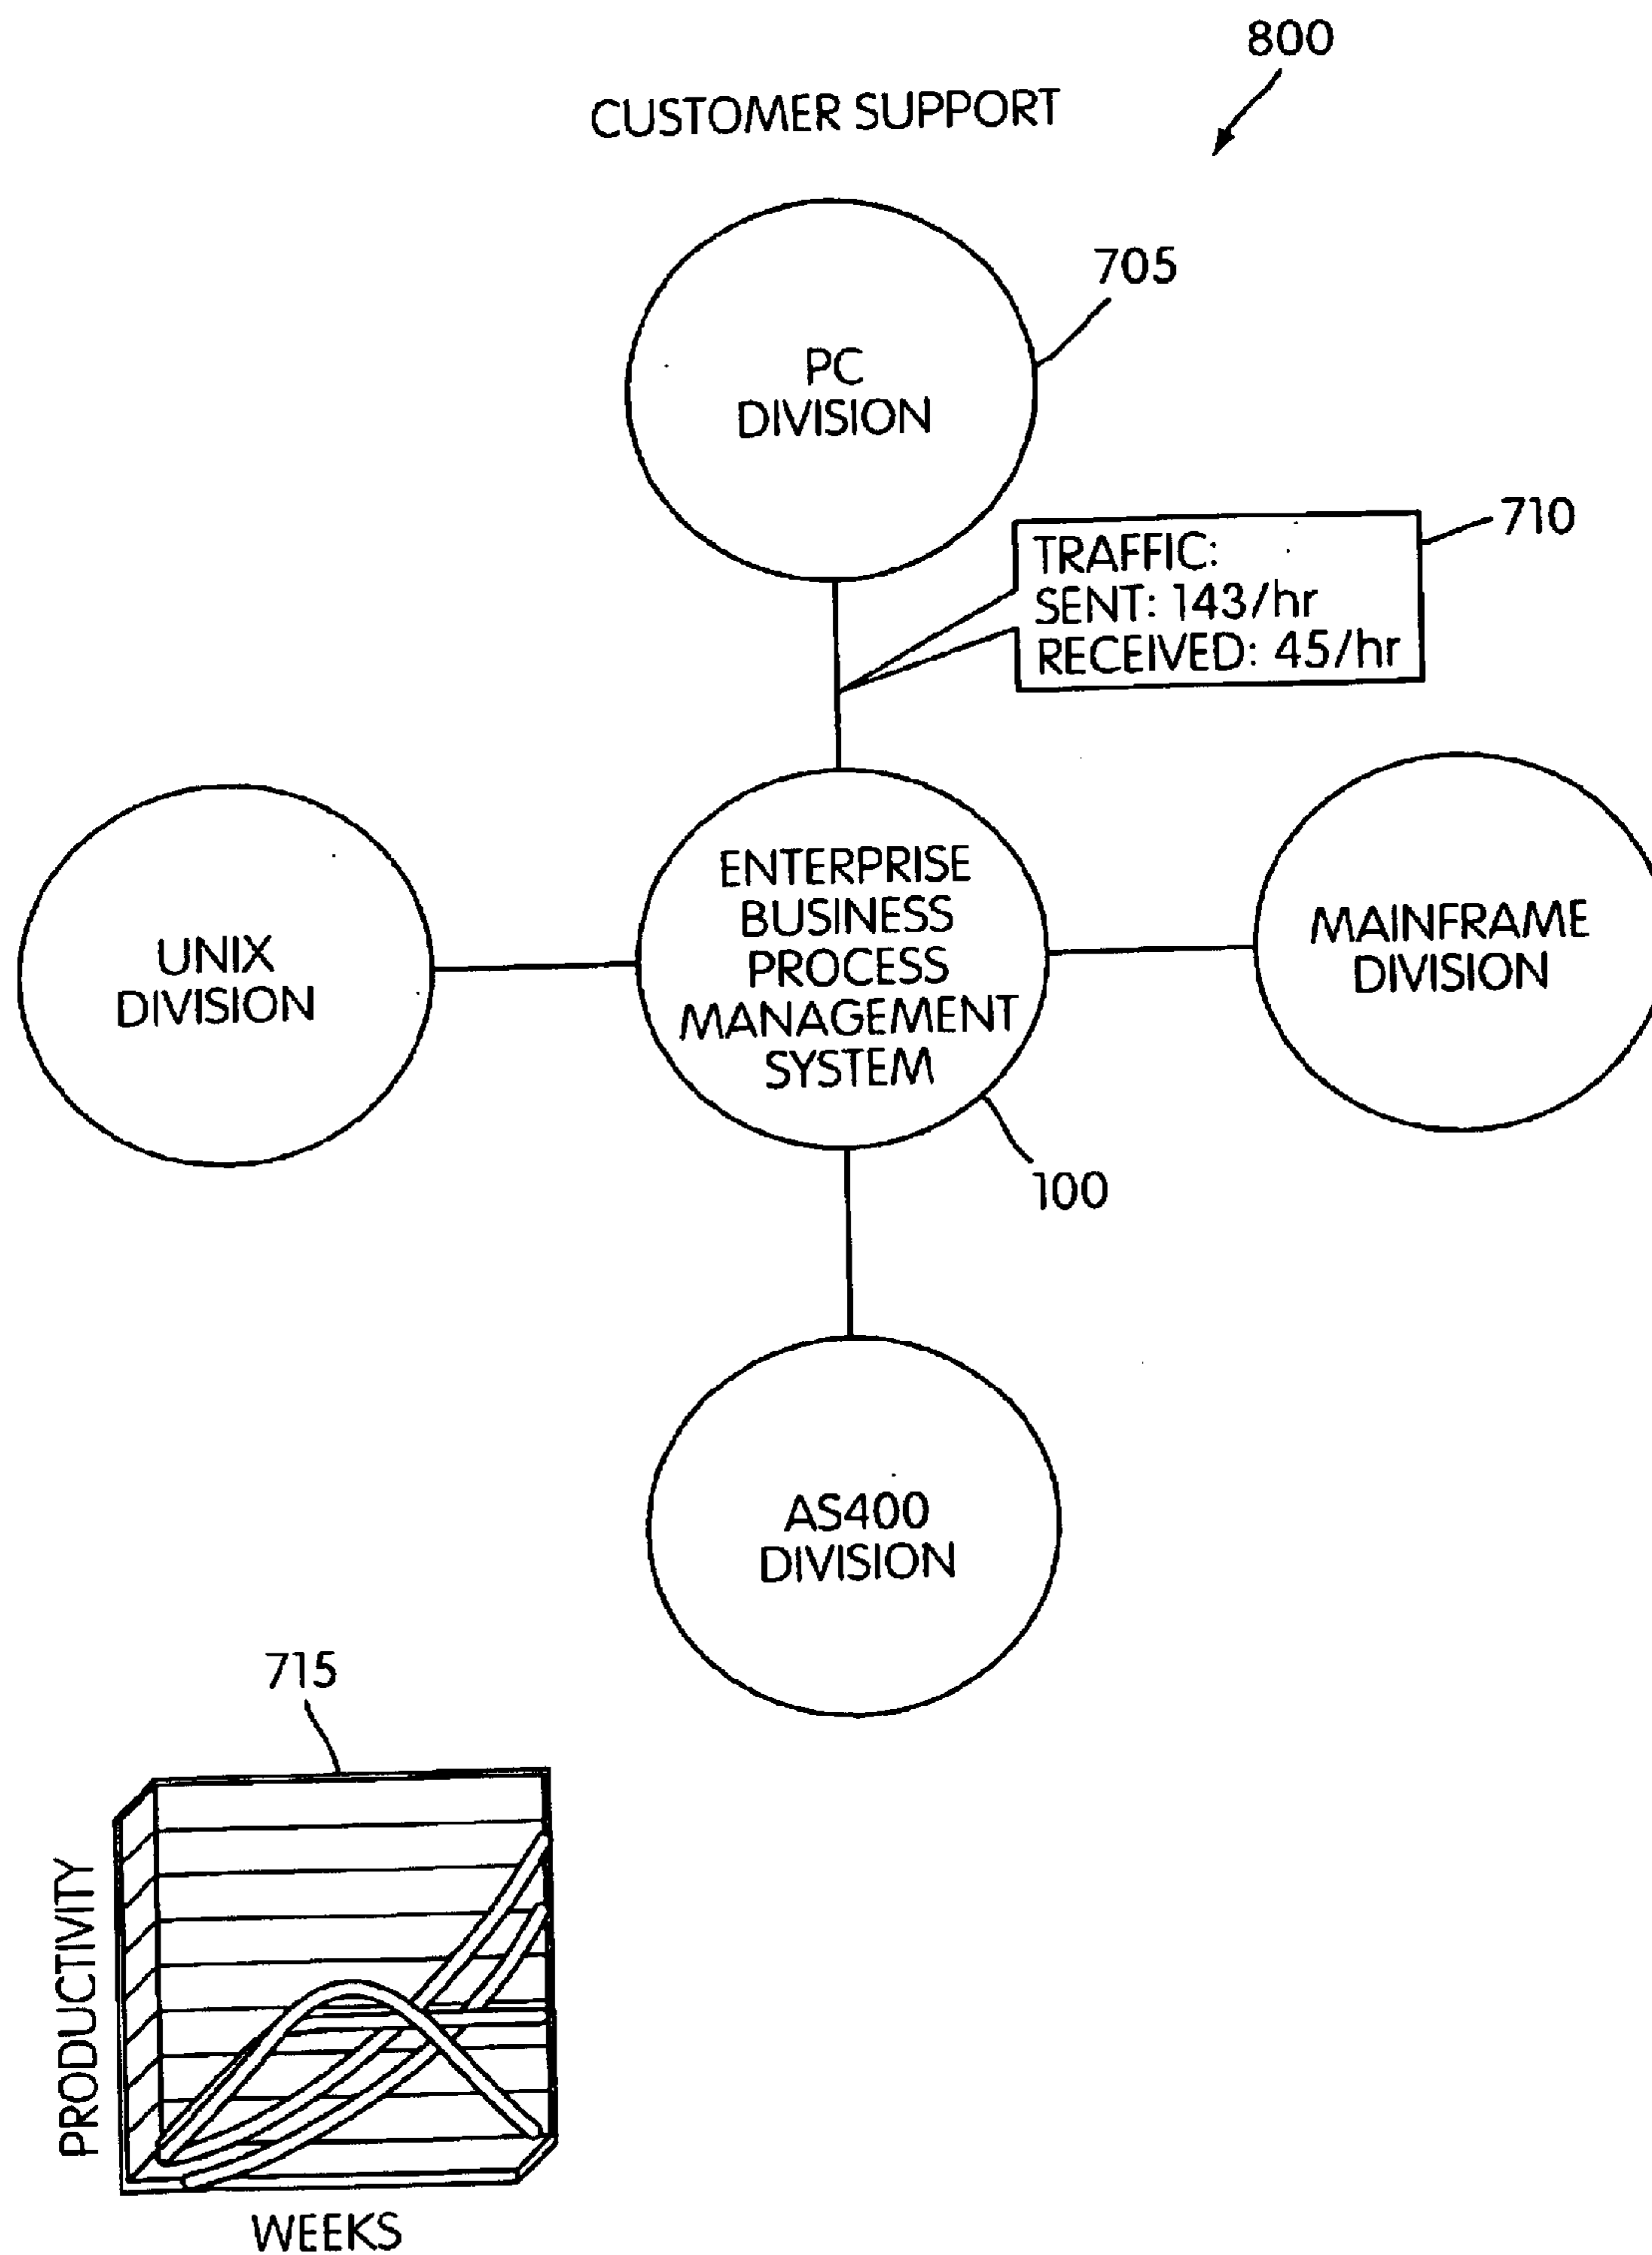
800

CUSTOMER SUPPORT

705

PC DIVISION

710

TRAFFIC:
SENT: 143/hr
RECEIVED: 45/hr

UNIX DIVISION

ENTERPRISE BUSINESS PROCESS MANAGEMENT SYSTEM

MAINFRAME DIVISION

100

AS400 DIVISION

715

PRODUCTIVITY

WEEKS